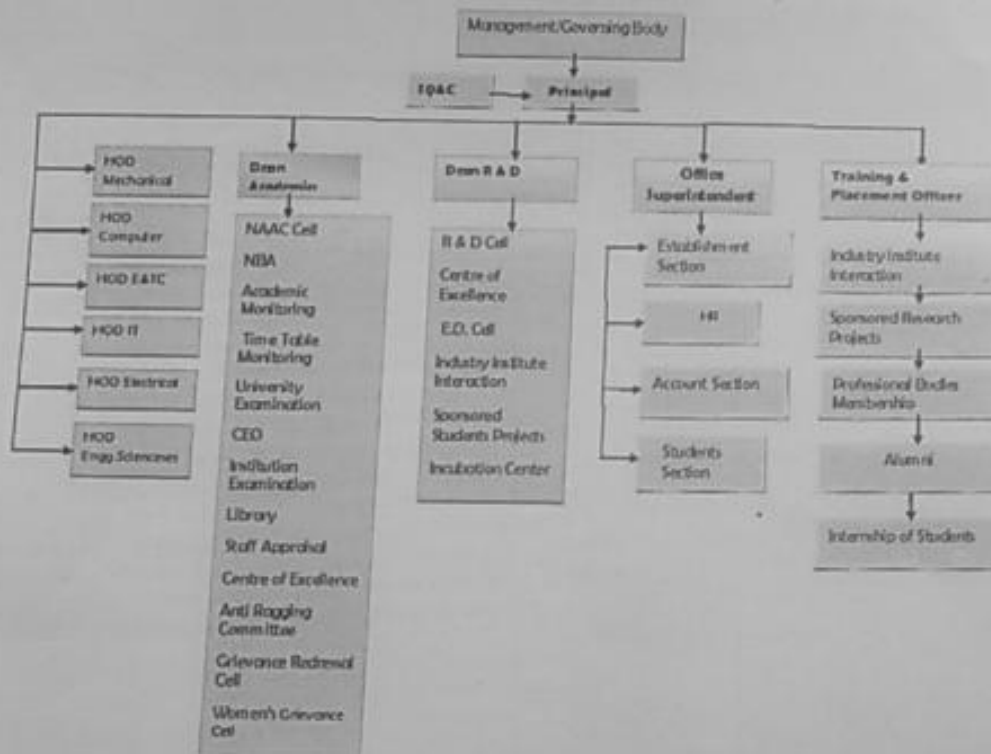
Management/Governing Body

IQAC

Principal

HOD Mechanical

HOD Computer

HOD E&TC

HOD IT

HOD Electrical

HOD Engg Sciences

Dean Academics

NAAC Cell

NBA

Academic Monitoring

Time Table Monitoring

University Examination

CEO

Institution Examination

Library

Staff Appraisal

Centre of Excellence

Anti Ragging Committee

Grievance Redressal Cell

Women's Grievance Cell

Dean R & D

R & D Cell

Centre of Excellence

E.D. Cell

Industry Institute Interaction

Sponsored Students Projects

Incubation Center

Office Superintendent

Establishment Section

HR

Account Section

Students Section

Training & Placement Officer

Industry Institute Interaction

Sponsored Research Projects

Professional Bodies Membership

Alumni

Internship of Students